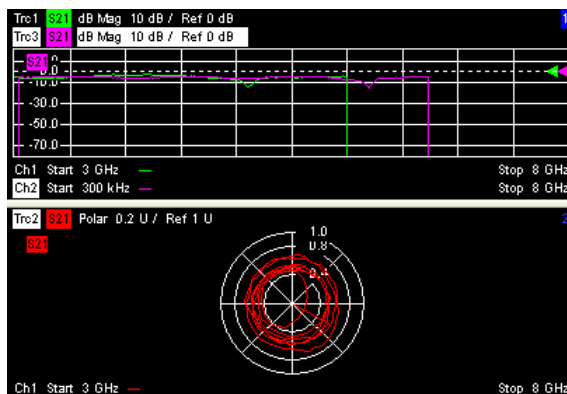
Trc1 S21 dB Mag 10 dB / Ref 0 dB
Trc3 S21 dB Mag 10 dB / Ref 0 dB

S21 0
-10.0
-30.0
-50.0
-70.0

Ch1 Start 3 GHz
Ch2 Start 300 kHz
Stop 8 GHz
Stop 8 GHz

Trc2 S21 Polar 0.2 U / Ref 1 U
S21
1.0
0.8
0.4

Ch1 Start 3 GHz
Stop 8 GHz